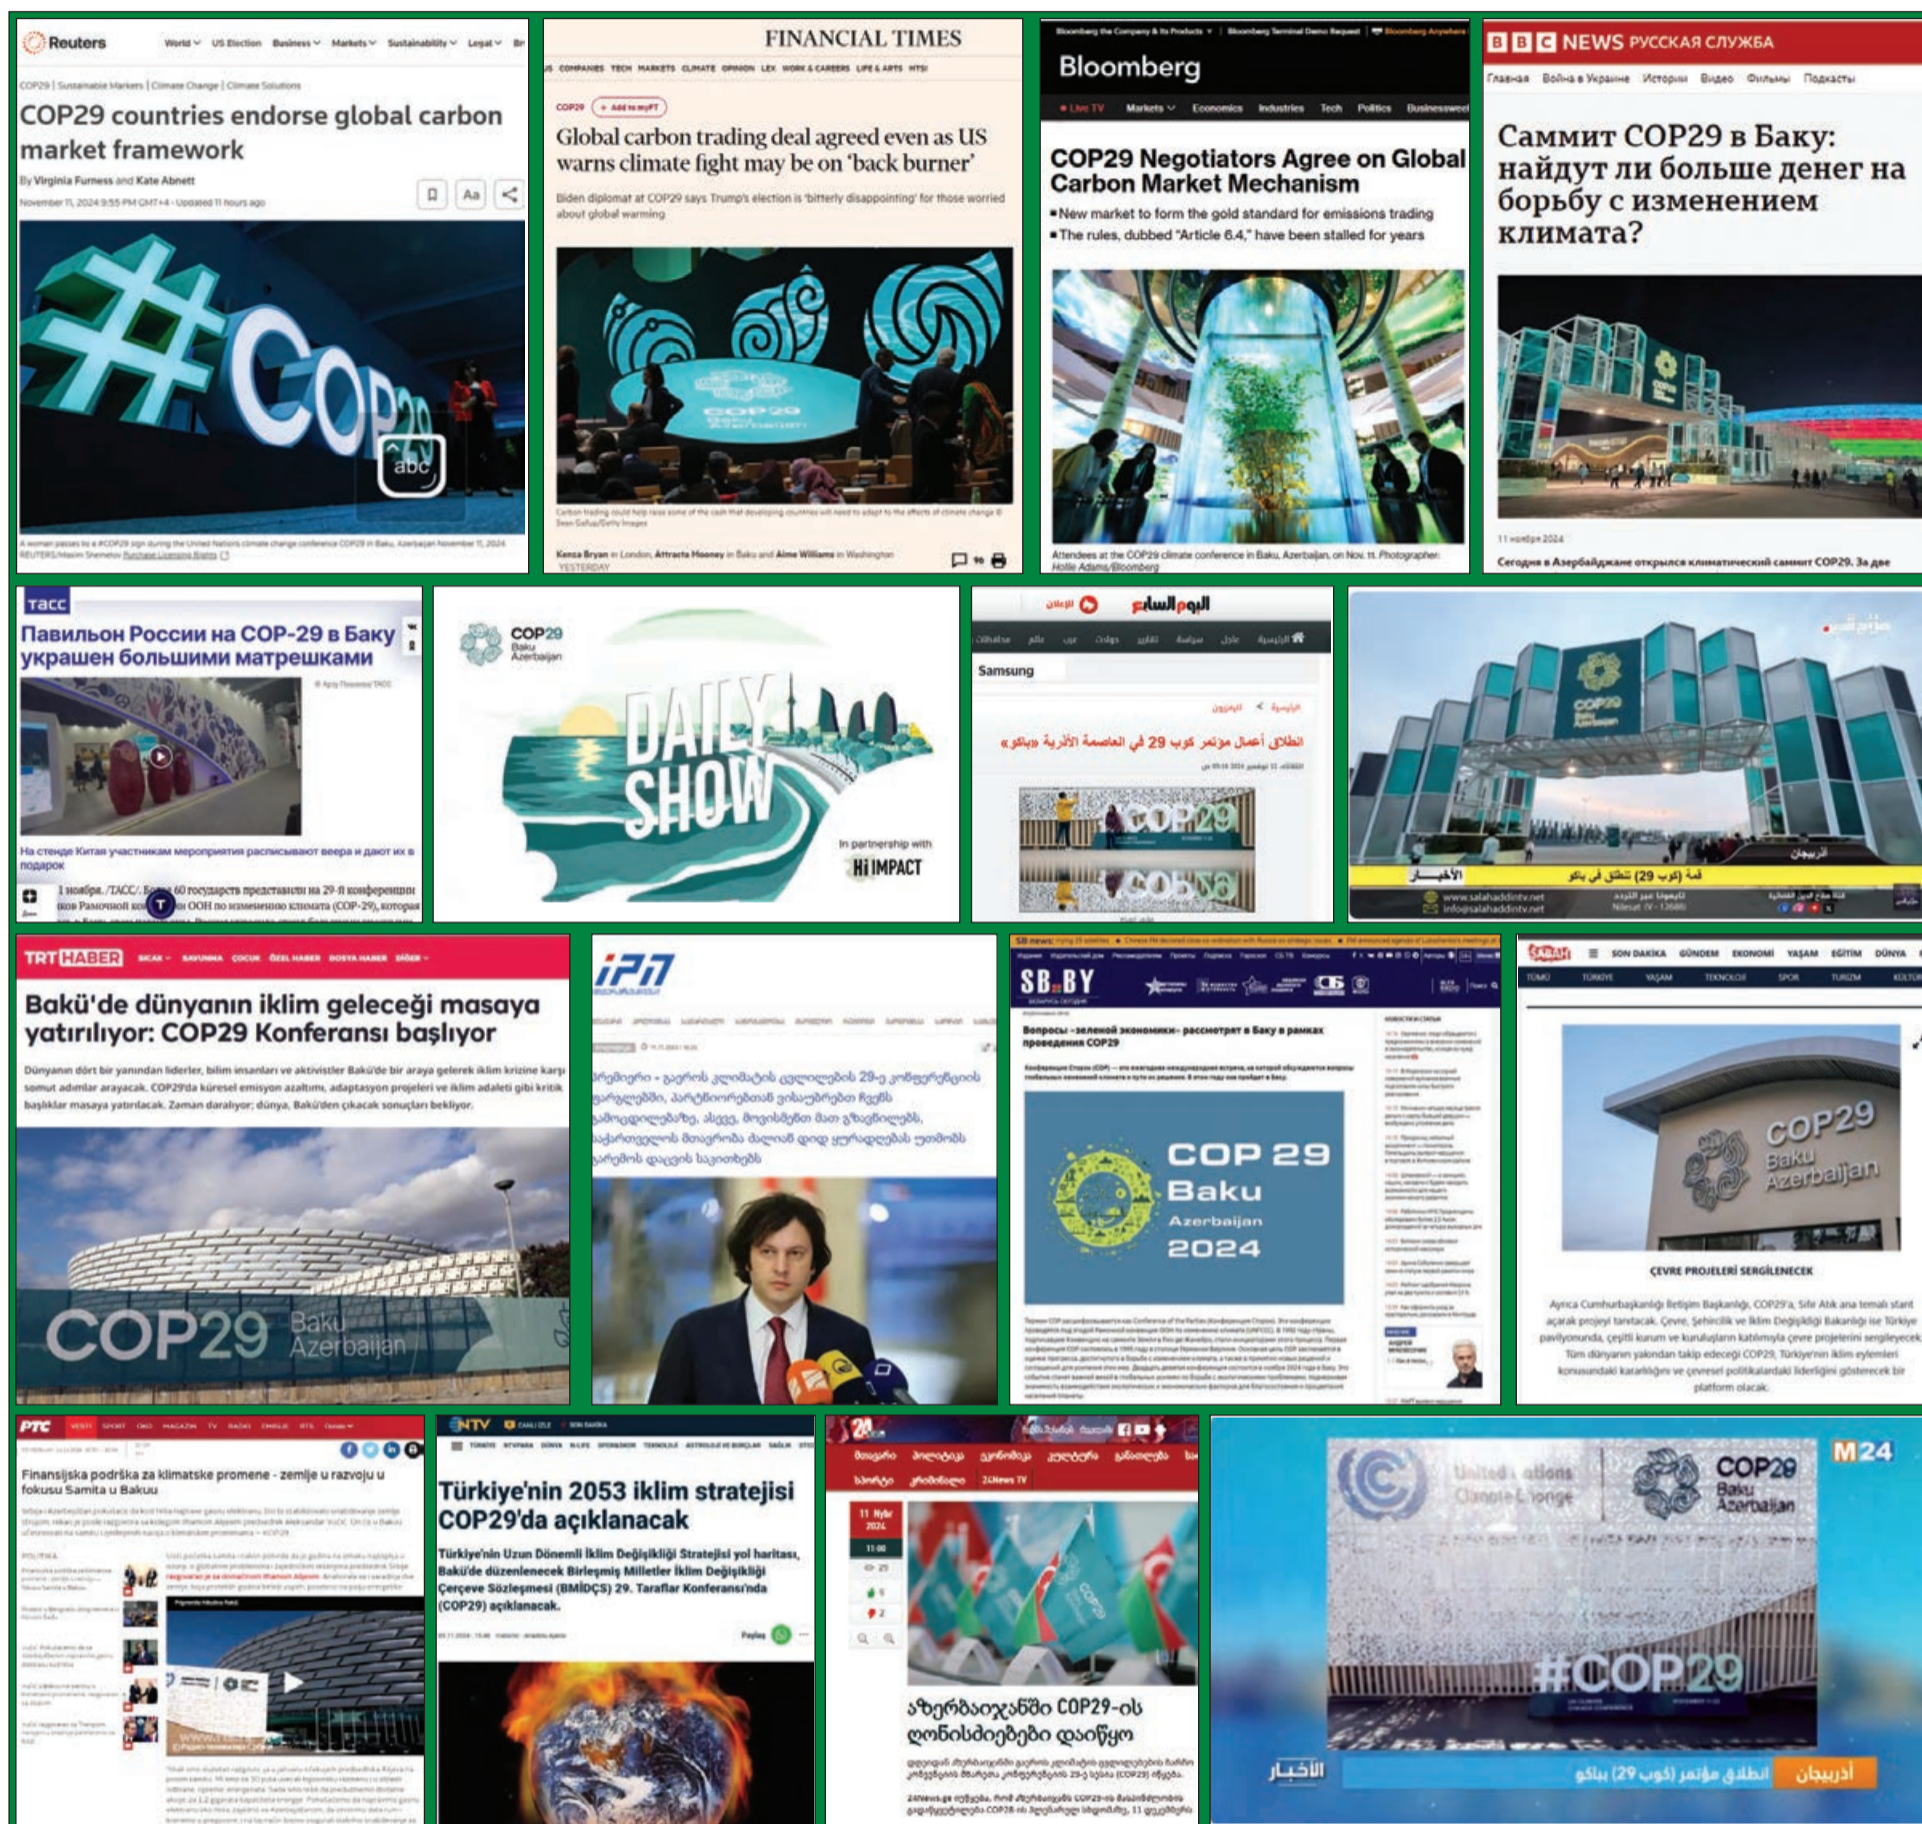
Reuters World US Election Business Markets Sustainability Legal

COP29 | Sustainable Markets | Climate Change | Climate Solutions

COP29 countries endorse global carbon market framework

By Virginia Furness and Kate Abnett

November 11, 2024 9:55 PM GMT+4 · Updated 11 hours ago

#COP29

abc

A woman passes by a #COP29 sign during the United Nations climate change conference COP29 in Baku, Azerbaijan November 11, 2024. REUTERS/Maxim Shemetov Purchase Licensing Rights

FINANCIAL TIMES

COMPANIES TECH MARKETS CLIMATE OPINION LEX WORK & CAREERS LIFE & ARTS HTSI

COP29 + Add to myFT

Global carbon trading deal agreed even as US warns climate fight may be on 'back burner'

Biden diplomat at COP29 says Trump's election is 'bitterly disappointing' for those worried about global warming

COP29

Carbon trading could help raise some of the cash that developing countries will need to adapt to the effects of climate change © Sean Gallup/Getty Images

Kenza Bryan in London, Attracta Mooney in Baku and Aime Williams in Washington YESTERDAY

Bloomberg

Live TV Markets Economics Industries Tech Politics Businessweek

COP29 Negotiators Agree on Global Carbon Market Mechanism

New market to form the gold standard for emissions trading

The rules, dubbed "Article 6.4," have been stalled for years

Attendees at the COP29 climate conference in Baku, Azerbaijan, on Nov. 11. Photographer: Hollie Adams/Bloomberg

BBC NEWS РУССКАЯ СЛУЖБА

Главная Война в Украине Истории Видео Фильмы Подкасты

Саммит COP29 в Баку: найдут ли больше денег на борьбу с изменением климата?

11 ноября 2024

Сегодня в Азербайджане открылся климатический саммит COP29. За две

ТАСС

Павильон России на COP-29 в Баку украшен большими матрешками

На стенде Китая участникам мероприятия расписывают веера и дают их в подарок

1 ноября. /ТАСС/. Более 60 государств представлены на 29-й конференции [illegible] ООН по изменению климата (COP-29), которая

COP29 Baku Azerbaijan

DAILY SHOW

In partnership with HiIMPACT

اليوم السابع

Samsung

انطلاق أعمال مؤتمر كوب 29 في العاصمة الأذرية «باكو»

COP29

COP29 Baku Azerbaijan

الأخبار

قمة (كوب 29) تنطلق في باكو

أذربيجان

www.salahaddintv.net

TRT HABER

Bakü'de dünyanın iklim geleceği masaya yatırılıyor: COP29 Konferansı başlıyor

Dünyanın dört bir yanından liderler, bilim insanları ve aktivistler Bakü'de bir araya gelerek iklim krizine karşı somut adımlar arayacak. COP29'da küresel emisyon azaltımı, adaptasyon projeleri ve iklim adaleti gibi kritik başlıklar masaya yatırılacak. Zaman daralıyor; dünya, Bakü'den çıkacak sonuçları bekliyor.

COP29 Baku Azerbaijan

IPN

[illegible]

SB.BY

Вопросы «зеленой экономики» рассмотрят в Баку в рамках проведения COP29

COP 29 Baku Azerbaijan 2024

SON DAKİKA GÜNDEM EKONOMİ YAŞAM EĞİTİM DÜNYA

COP29 Baku Azerbaijan

ÇEVRE PROJELERİ SERGİLENECEK

Ayrıca Cumhurbaşkanlığı İletişim Başkanlığı, COP29'a, Sıfır Atık ana temalı stant açarak projeyi tanıtacak. Çevre, Şehircilik ve İklim Değişikliği Bakanlığı ise Türkiye pavilyonunda, çeşitli kurum ve kuruluşların katılımıyla çevre projelerini sergileyecek. Tüm dünyanın yakından takip edeceği COP29, Türkiye'nin iklim eylemleri konusundaki kararlılığını ve çevresel politikalardaki liderliğini gösterecek bir platform olacak.

РТС

Finansijska podrška za klimatske promene - zemlje u razvoju u fokusu Samita u Bakuu

NTV

Türkiye'nin 2053 iklim stratejisi COP29'da açıklanacak

Türkiye'nin Uzun Dönemli İklim Değişikliği Stratejisi yol haritası, Bakü'de düzenlenecek Birleşmiş Milletler İklim Değişikliği Çerçeve Sözleşmesi (BMİDÇS) 29. Taraflar Konferansı'nda (COP29) açıklanacak.

Paylaş

24

11 Nov 2024

აზერბაიჯანში COP29-ის ღონისძიებები დაიწყო

M24

United Nations Climate Change

COP29 Baku Azerbaijan

#COP29

الأخبار

انطلاق مؤتمر (كوب 29) بباكو

أذربيجان